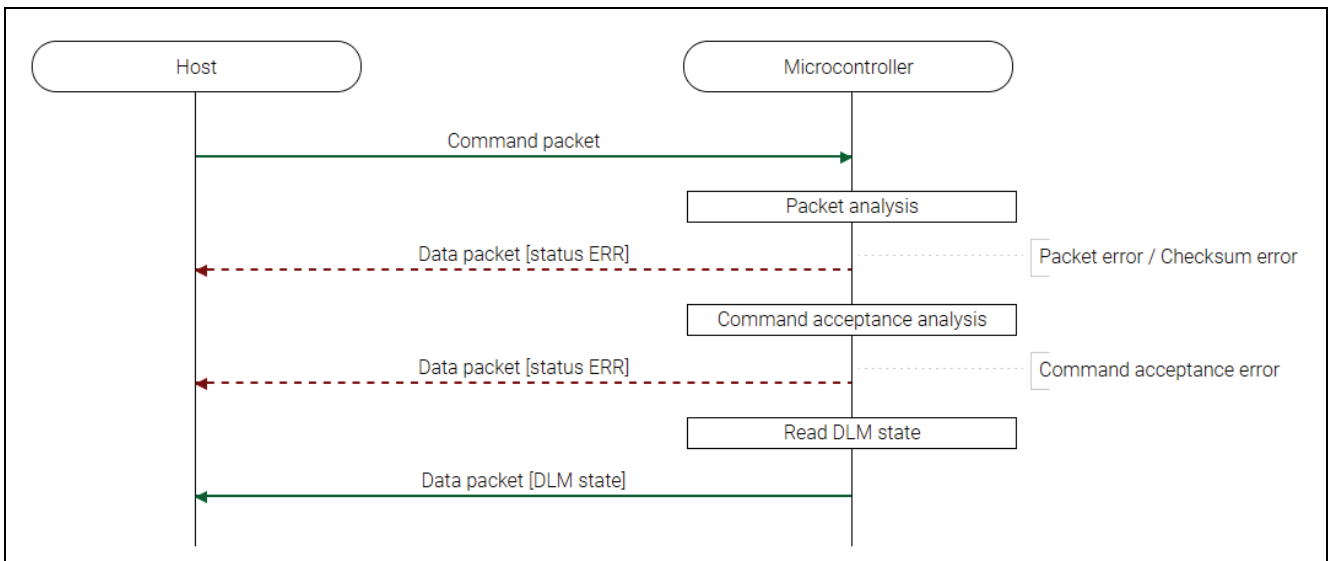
Host

Microcontroller

Command packet

Packet analysis

Data packet [status ERR]

Packet error / Checksum error

Command acceptance analysis

Data packet [status ERR]

Command acceptance error

Read DLM state

Data packet [DLM state]